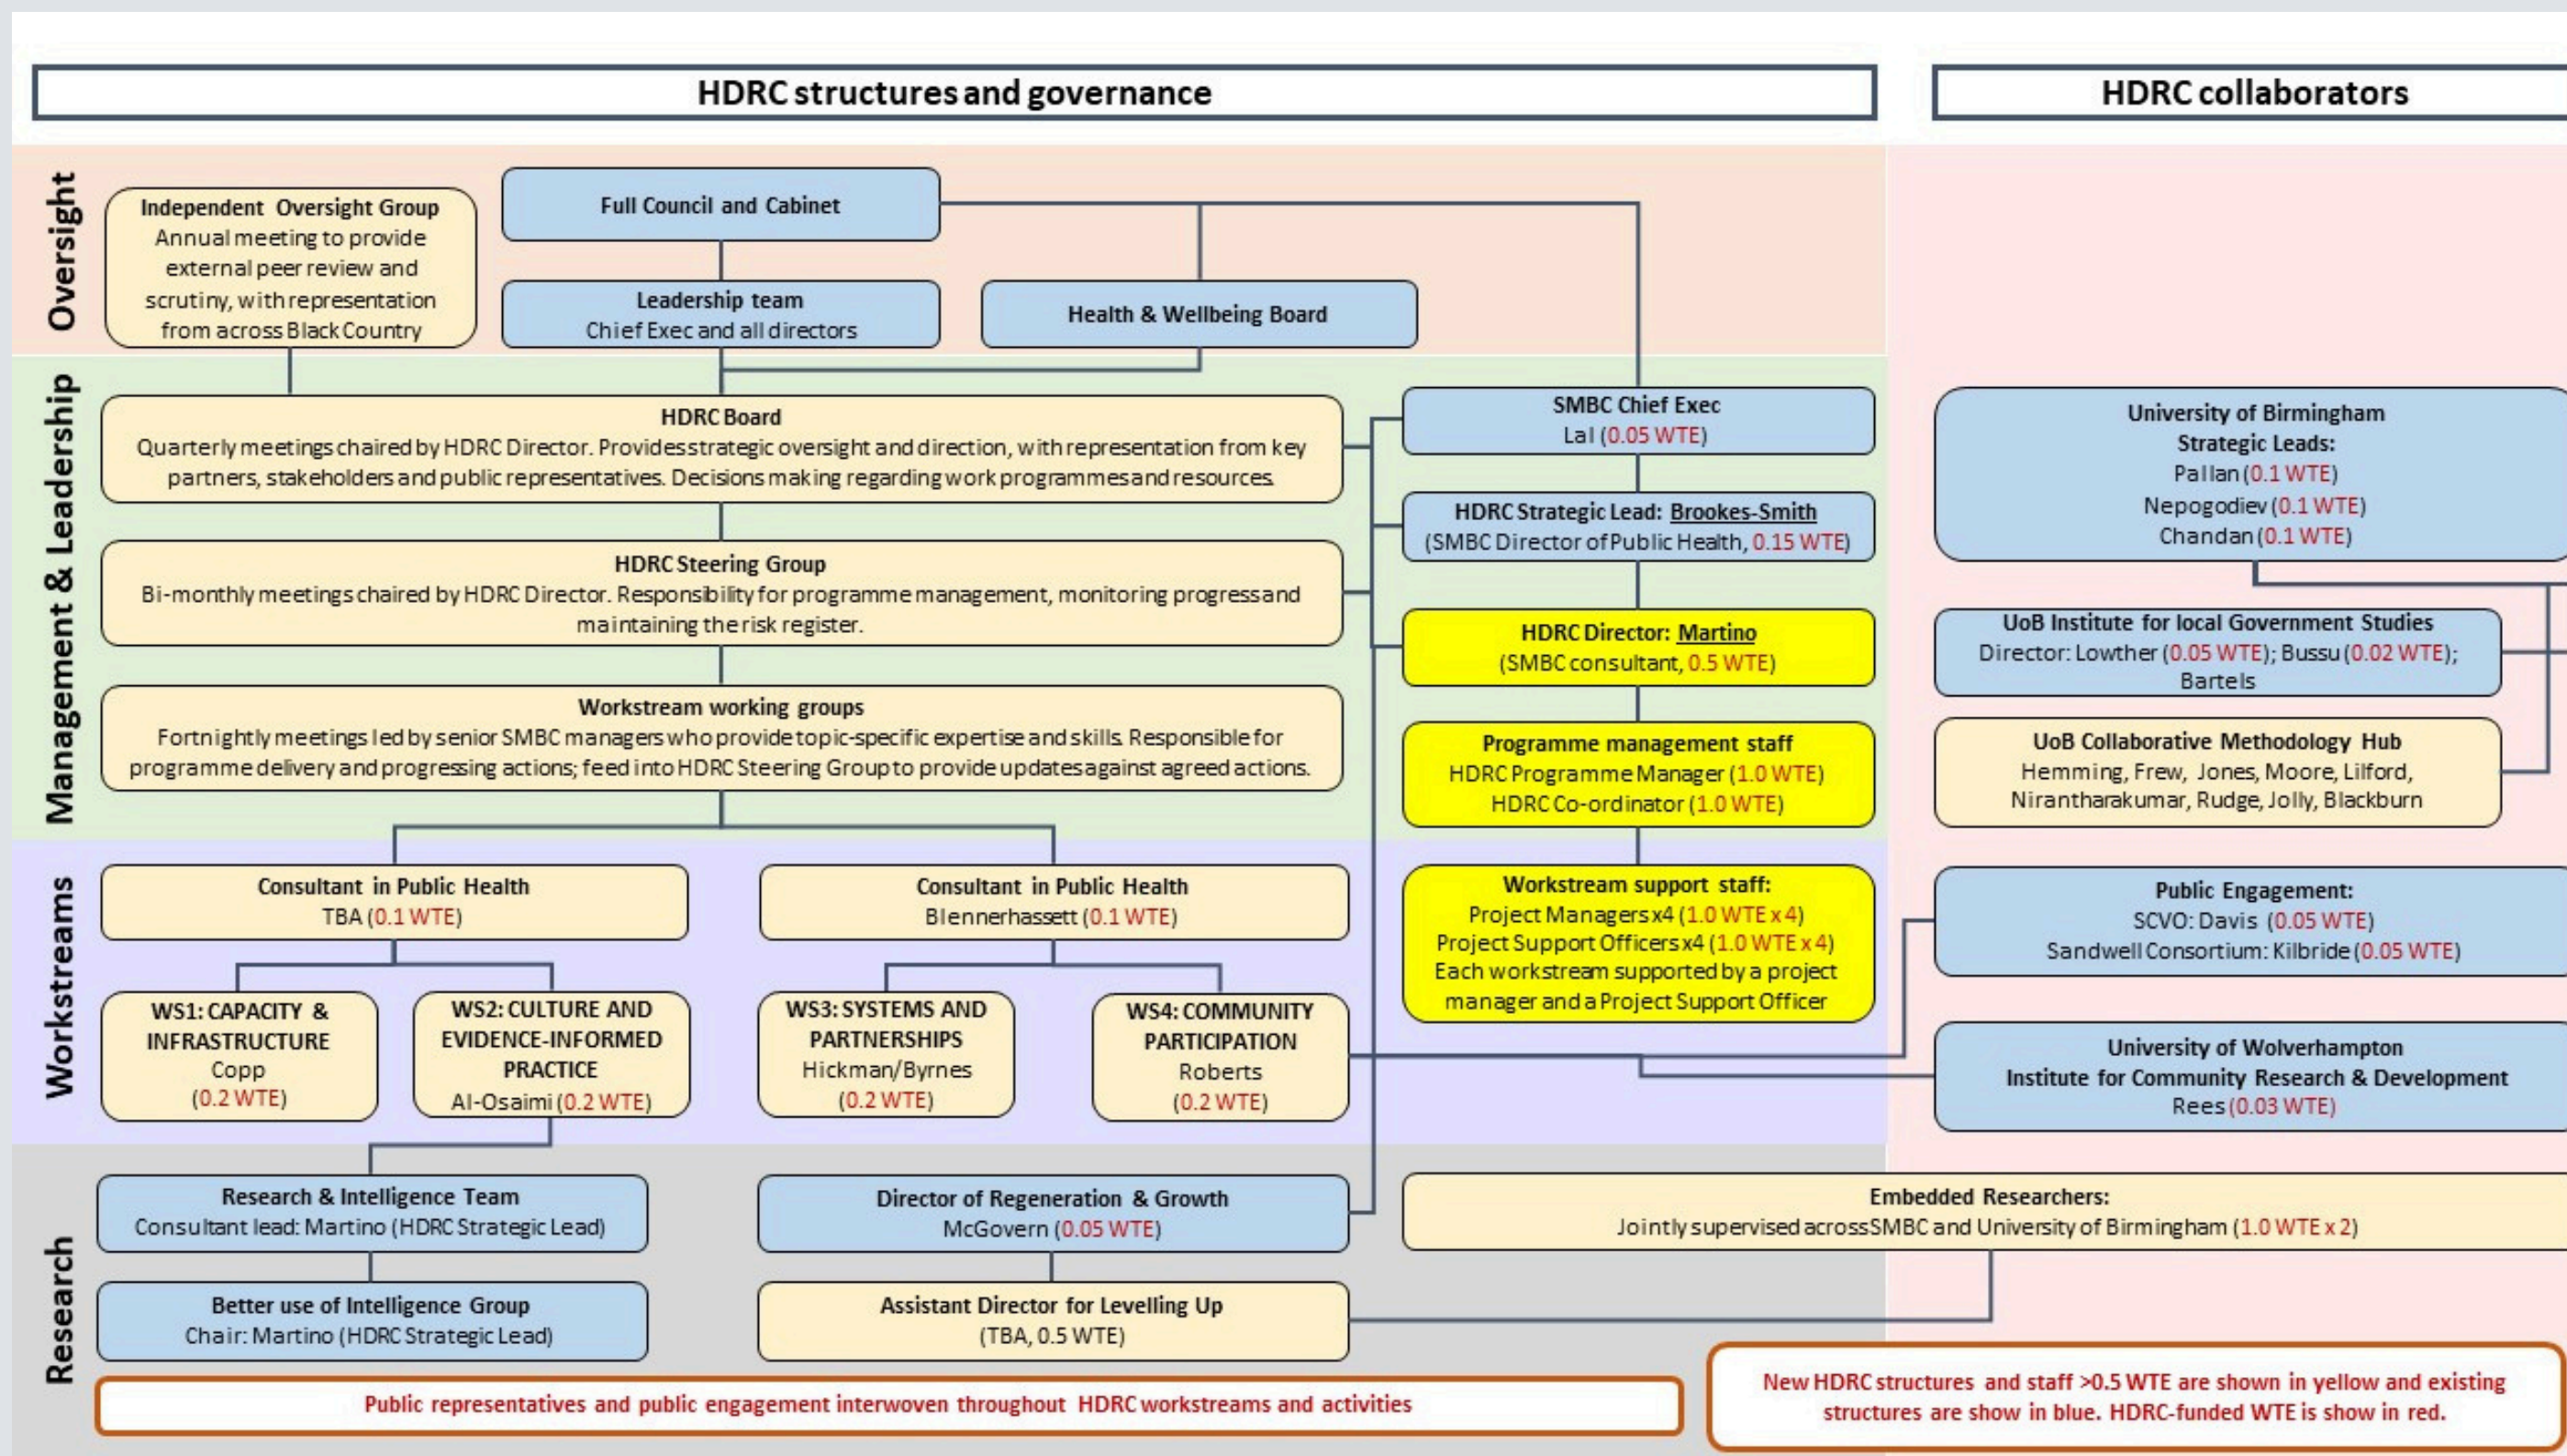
HDRC structures and governance

HDRC collaborators

Oversight

Independent Oversight Group
Annual meeting to provide external peer review and scrutiny, with representation from across Black Country

Full Council and Cabinet

Leadership team
Chief Exec and all directors

Health & Wellbeing Board

Management & Leadership

HDRC Board
Quarterly meetings chaired by HDRC Director. Provides strategic oversight and direction, with representation from key partners, stakeholders and public representatives. Decisions making regarding work programmes and resources.

HDRC Steering Group
Bi-monthly meetings chaired by HDRC Director. Responsibility for programme management, monitoring progress and maintaining the risk register.

Workstream working groups
Fortnightly meetings led by senior SMBC managers who provide topic-specific expertise and skills. Responsible for programme delivery and progressing actions; feed into HDRC Steering Group to provide updates against agreed actions.

SMBC Chief Exec
Lal (0.05 WTE)

HDRC Strategic Lead: Brookes-Smith
(SMBC Director of Public Health, 0.15 WTE)

HDRC Director: Martino
(SMBC consultant, 0.5 WTE)

Programme management staff
HDRC Programme Manager (1.0 WTE)
HDRC Co-ordinator (1.0 WTE)

Workstream support staff:
Project Managers x4 (1.0 WTE x 4)
Project Support Officers x4 (1.0 WTE x 4)
Each workstream supported by a project manager and a Project Support Officer

University of Birmingham
Strategic Leads:
Pallan (0.1 WTE)
Nepogodiev (0.1 WTE)
Chandan (0.1 WTE)

UoB Institute for local Government Studies
Director: Lowther (0.05 WTE); Bussu (0.02 WTE); Bartels

UoB Collaborative Methodology Hub
Hemming, Frew, Jones, Moore, Lilford, Nirantharakumar, Rudge, Jolly, Blackburn

Workstreams

Consultant in Public Health
TBA (0.1 WTE)

Consultant in Public Health
Blennerhassett (0.1 WTE)

WS1: CAPACITY & INFRASTRUCTURE
Copp
(0.2 WTE)

WS2: CULTURE AND EVIDENCE-INFORMED PRACTICE
Al-Osaimi (0.2 WTE)

WS3: SYSTEMS AND PARTNERSHIPS
Hickman/Byrnes
(0.2 WTE)

WS4: COMMUNITY PARTICIPATION
Roberts
(0.2 WTE)

Public Engagement:
SCVO: Davis (0.05 WTE)
Sandwell Consortium: Kilbride (0.05 WTE)

University of Wolverhampton
Institute for Community Research & Development
Rees (0.03 WTE)

Research

Research & Intelligence Team
Consultant lead: Martino (HDRC Strategic Lead)

Director of Regeneration & Growth
McGovern (0.05 WTE)

Embedded Researchers:
Jointly supervised across SMBC and University of Birmingham (1.0 WTE x 2)

Better use of Intelligence Group
Chair: Martino (HDRC Strategic Lead)

Assistant Director for Levelling Up
(TBA, 0.5 WTE)

Public representatives and public engagement interwoven throughout HDRC workstreams and activities

New HDRC structures and staff >0.5 WTE are shown in yellow and existing structures are show in blue. HDRC-funded WTE is show in red.